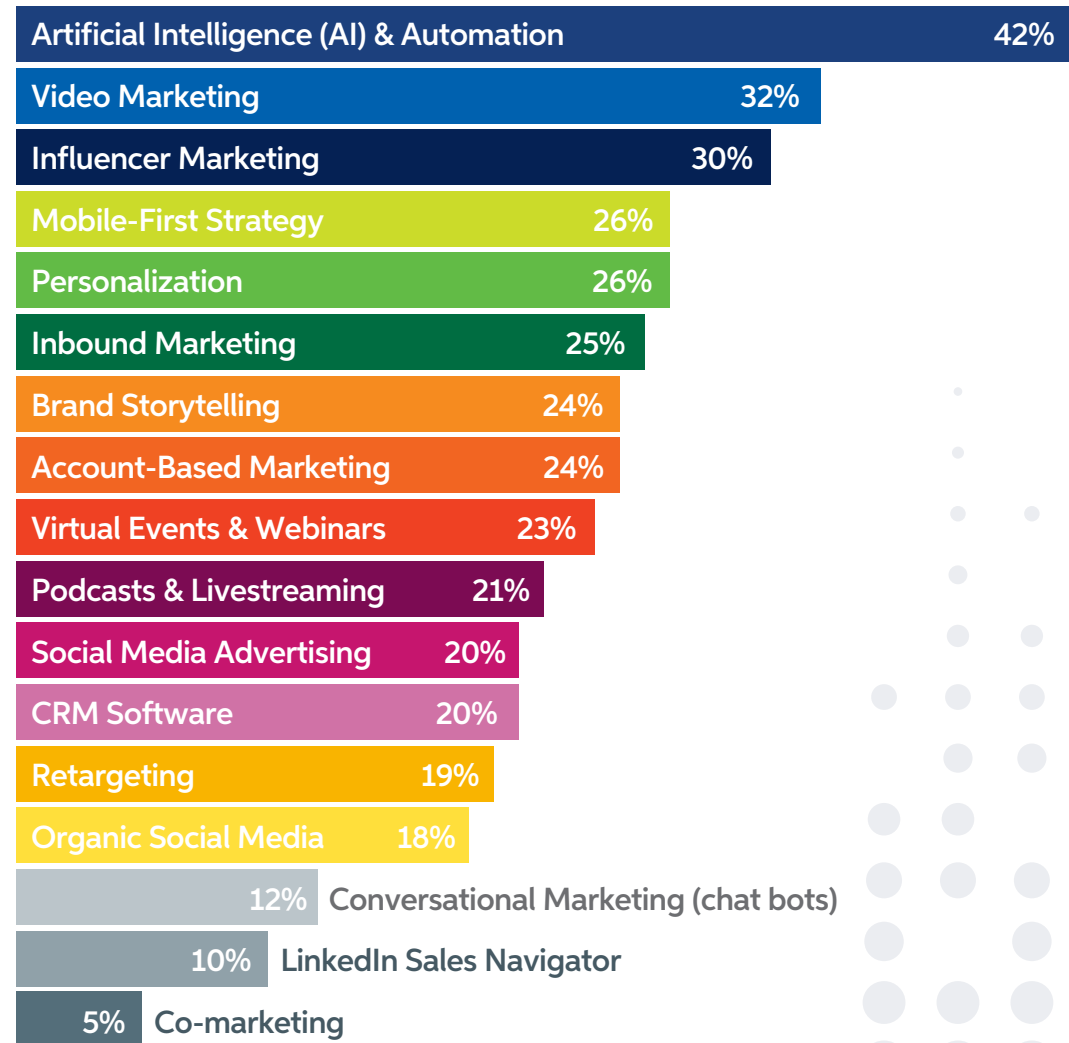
Artificial Intelligence (AI) & Automation 42%
Video Marketing 32%
Influencer Marketing 30%
Mobile-First Strategy 26%
Personalization 26%
Inbound Marketing 25%
Brand Storytelling 24%
Account-Based Marketing 24%
Virtual Events & Webinars 23%
Podcasts & Livestreaming 21%
Social Media Advertising 20%
CRM Software 20%
Retargeting 19%
Organic Social Media 18%
12% Conversational Marketing (chat bots)
10% LinkedIn Sales Navigator
5% Co-marketing